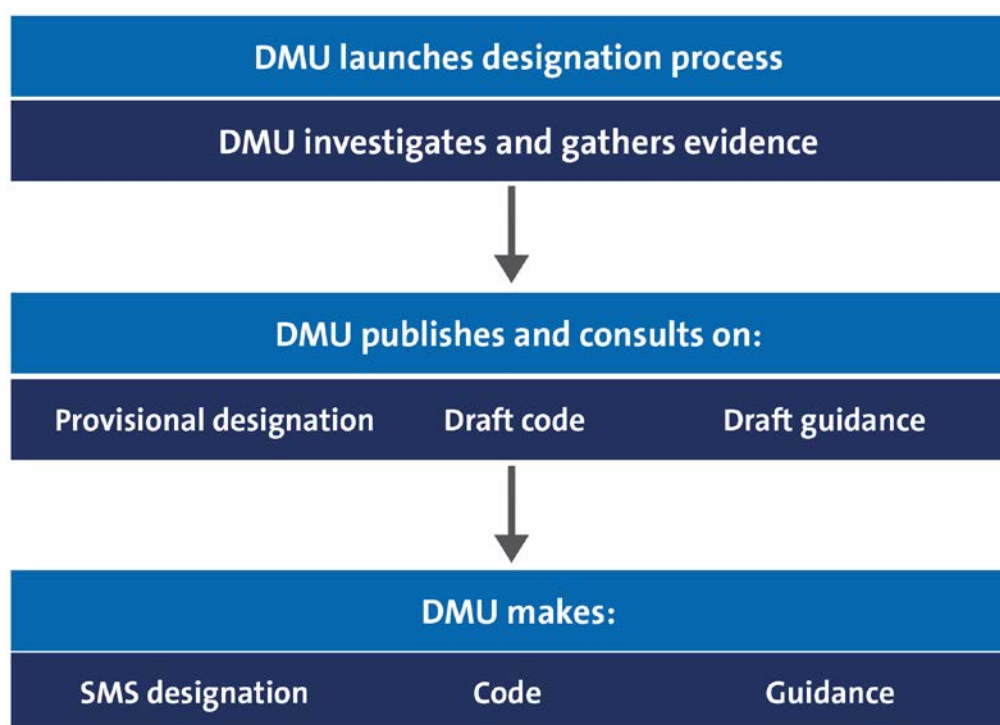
DMU launches designation process

DMU investigates and gathers evidence

DMU publishes and consults on:

Provisional designation

Draft code

Draft guidance

DMU makes:

SMS designation

Code

Guidance